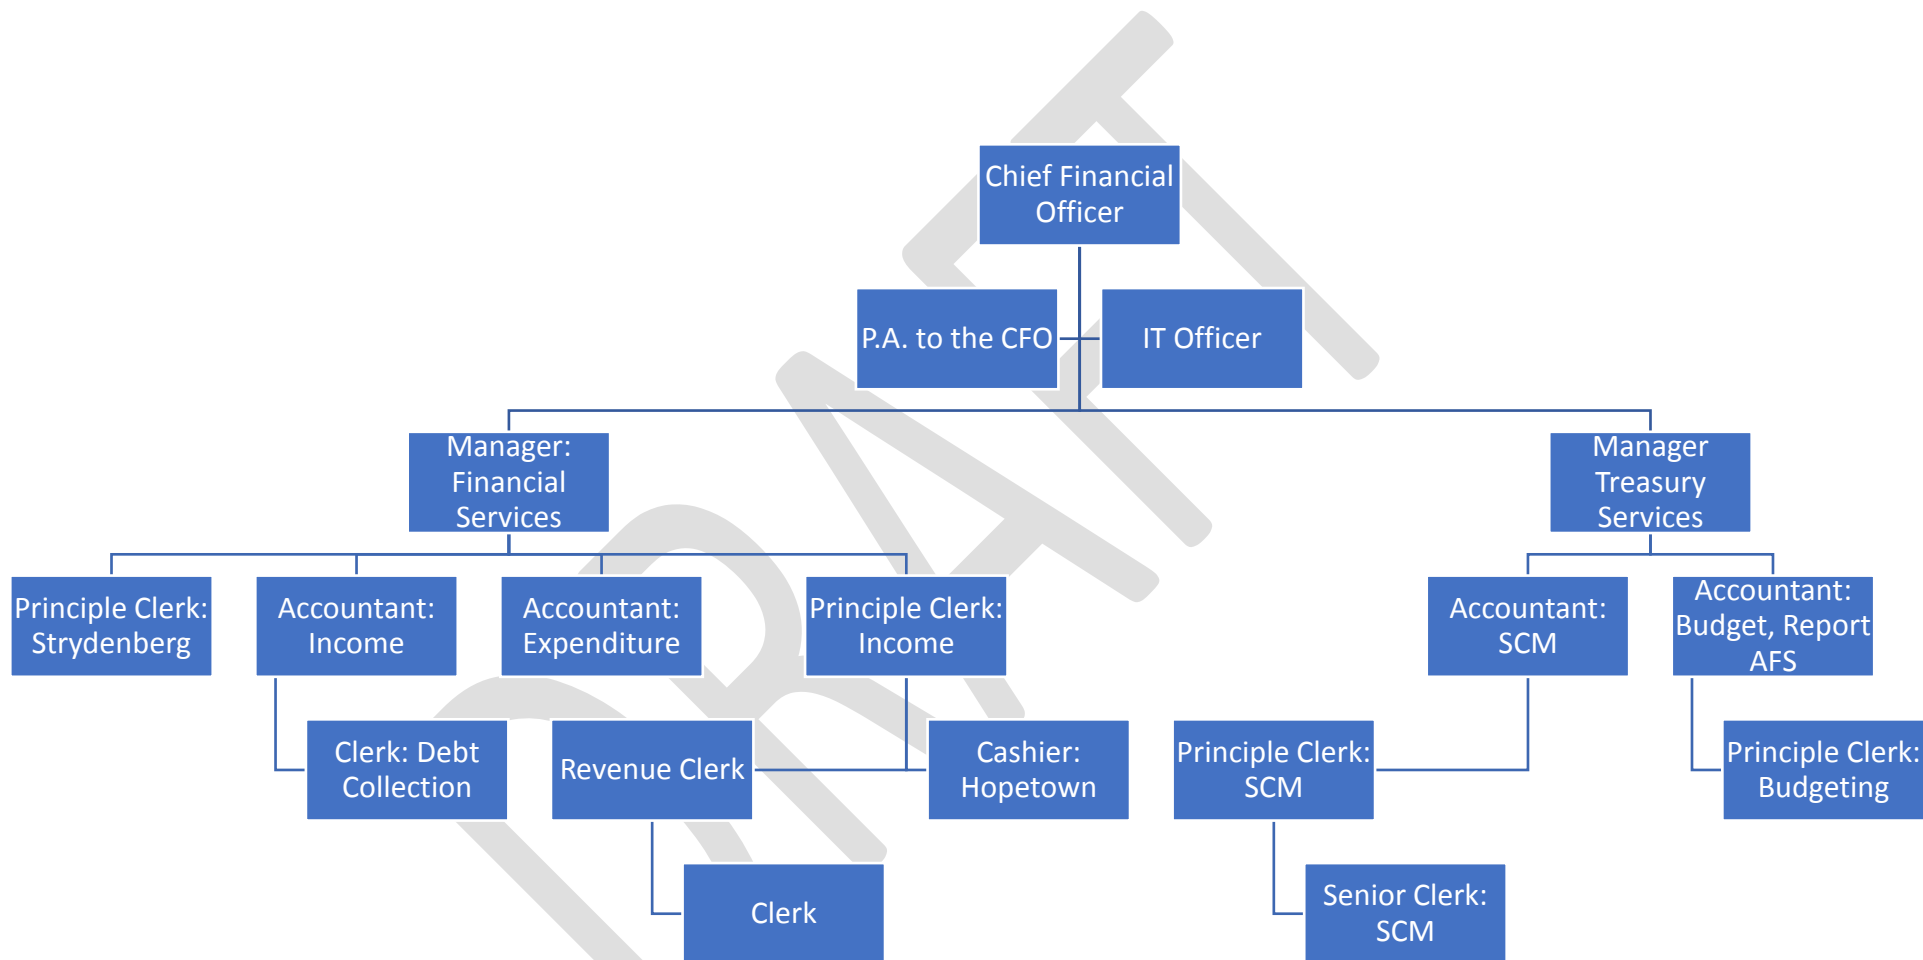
Chief Financial Officer

P.A. to the CFO

IT Officer

Manager: Financial Services

Manager Treasury Services

Principle Clerk: Strydenberg

Accountant: Income

Accountant: Expenditure

Principle Clerk: Income

Accountant: SCM

Accountant: Budget, Report AFS

Clerk: Debt Collection

Revenue Clerk

Cashier: Hopetown

Principle Clerk: SCM

Principle Clerk: Budgeting

Clerk

Senior Clerk: SCM

DRAFT